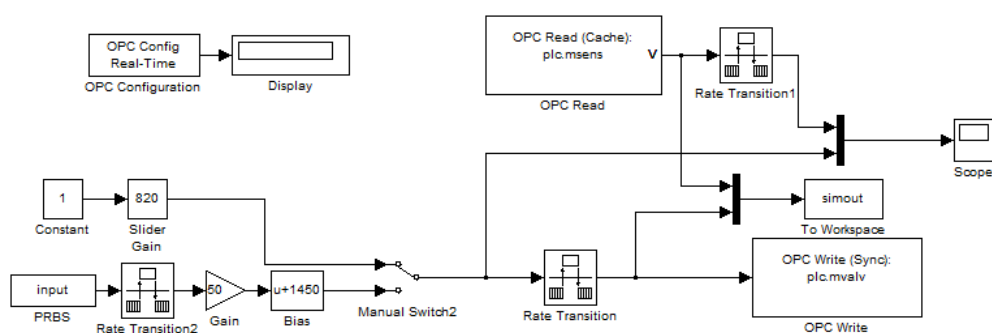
OPC Config Real-Time

OPC Configuration

Display

OPC Read (Cache): plc.msens

V

OPC Read

Rate Transition1

Scope

1

Constant

820

Slider Gain

simout

To Workspace

OPC Write (Sync): plc.mvalv

OPC Write

input

PRBS

Rate Transition2

50

Gain

u+1450

Bias

Manual Switch2

Rate Transition